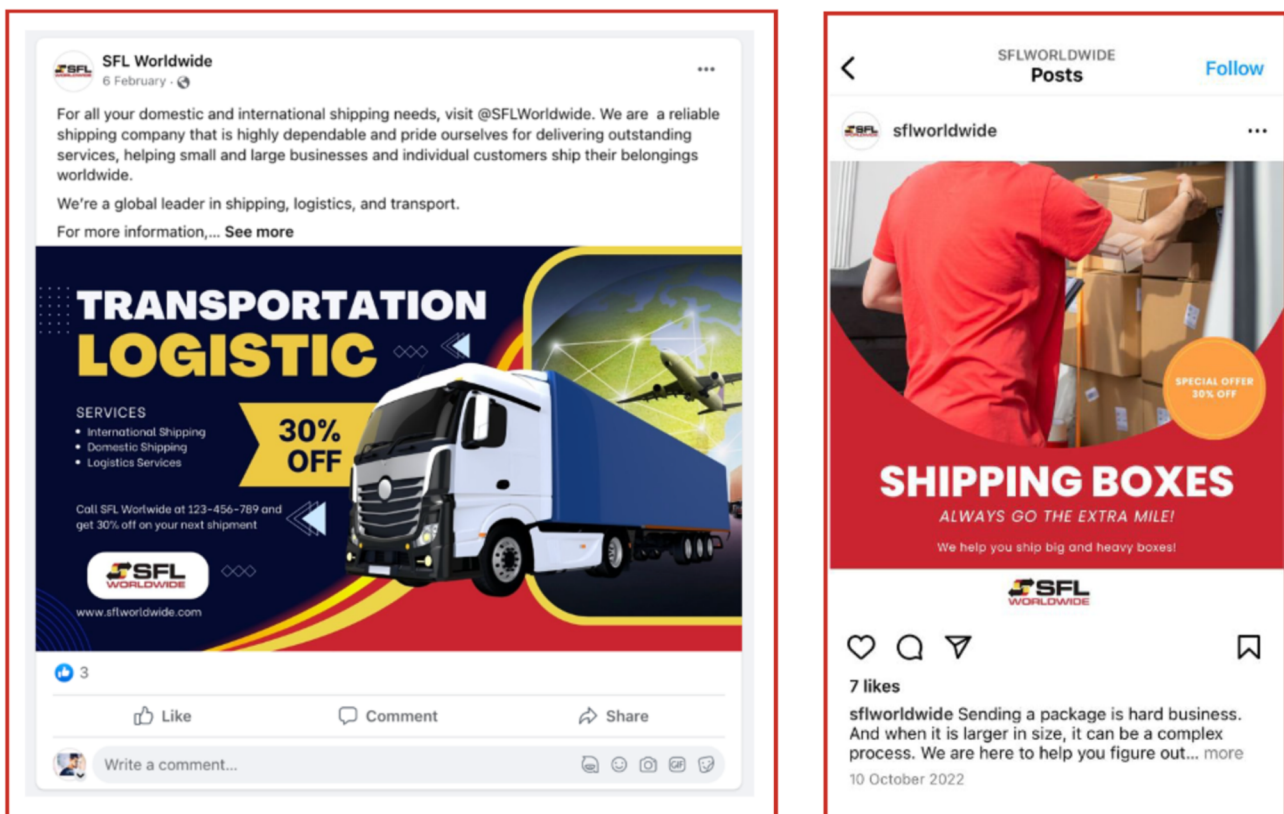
SFL Worldwide
6 February ·

For all your domestic and international shipping needs, visit @SFLWorldwide. We are a reliable shipping company that is highly dependable and pride ourselves for delivering outstanding services, helping small and large businesses and individual customers ship their belongings worldwide.

We're a global leader in shipping, logistics, and transport.

For more information,... See more

TRANSPORTATION
LOGISTIC

SERVICES
• International Shipping
• Domestic Shipping
• Logistics Services

30% OFF

Call SFL Worlwide at 123-456-789 and get 30% off on your next shipment

SFL WORLDWIDE

www.sflworldwide.com

3

Like Comment Share

Write a comment...

SFLWORLDWIDE
Posts
Follow

sflworldwide

SPECIAL OFFER 30% OFF

SHIPPING BOXES
ALWAYS GO THE EXTRA MILE!
We help you ship big and heavy boxes!

SFL WORLDWIDE

7 likes
sflworldwide Sending a package is hard business. And when it is larger in size, it can be a complex process. We are here to help you figure out... more
10 October 2022